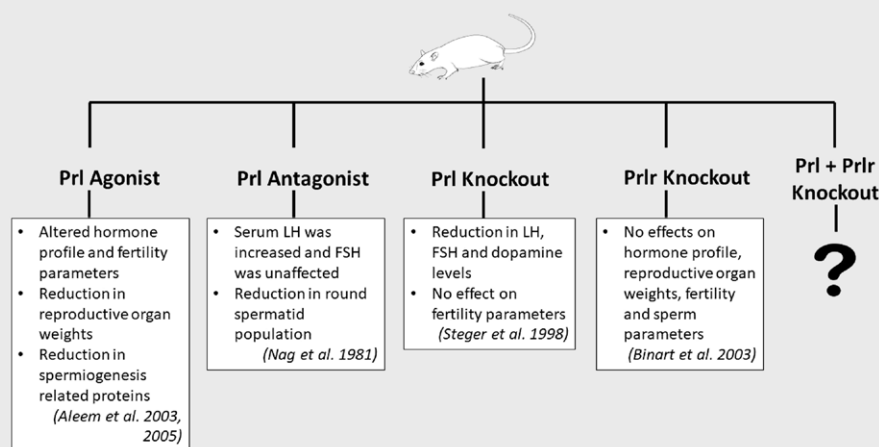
Prl Agonist

• Altered hormone profile and fertility parameters
• Reduction in reproductive organ weights
• Reduction in spermiogenesis related proteins
(Aleem et al. 2003, 2005)

Prl Antagonist

• Serum LH was increased and FSH was unaffected
• Reduction in round spermatid population
(Nag et al. 1981)

Prl Knockout

• Reduction in LH, FSH and dopamine levels
• No effect on fertility parameters
(Steger et al. 1998)

Prlr Knockout

• No effects on hormone profile, reproductive organ weights, fertility and sperm parameters
(Binart et al. 2003)

Prl + Prlr Knockout

?